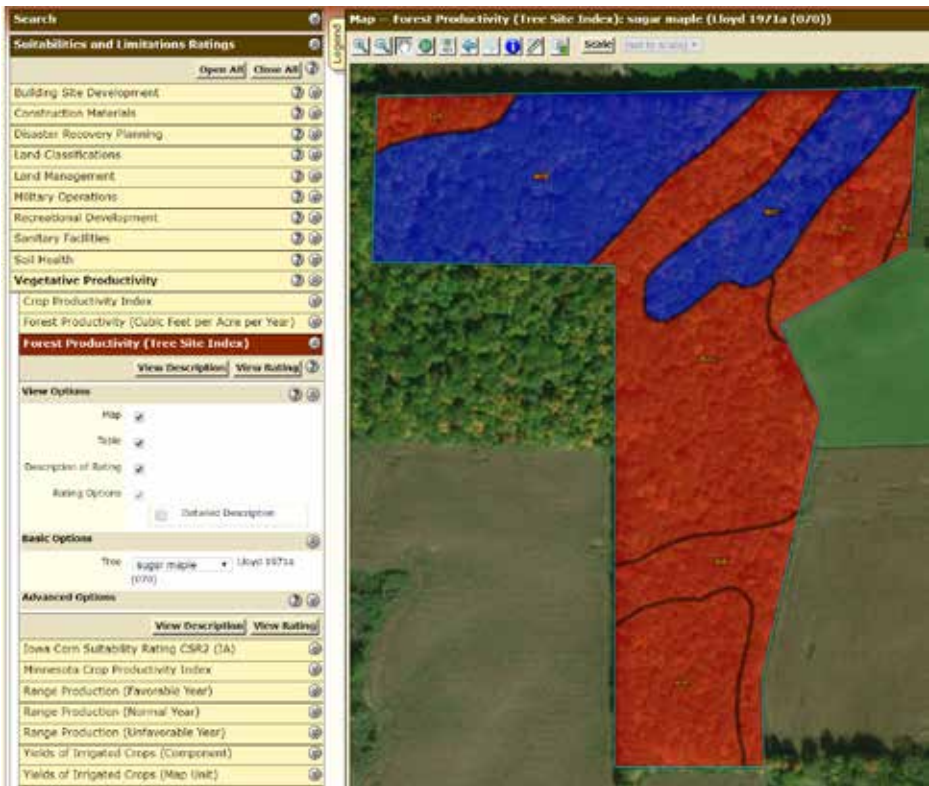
Search

Suitabilities and Limitations Ratings

Open All Close All

Building Site Development

Construction Materials

Disaster Recovery Planning

Land Classifications

Land Management

Military Operations

Recreational Development

Sanitary Facilities

Soil Health

Vegetative Productivity

Crop Productivity Index

Forest Productivity (Cubic Feet per Acre per Year)

Forest Productivity (Tree Site Index)

View Description View Rating

View Options

Map

Table

Description of Rating

Rating Options

Detailed Description

Basic Options

Tree sugar maple (070) Lloyd 1971a

Advanced Options

View Description View Rating

Iowa Corn Suitability Rating CSR2 (IA)

Minnesota Crop Productivity Index

Range Production (Favorable Year)

Range Production (Normal Year)

Range Production (Unfavorable Year)

Yields of Irrigated Crops (Component)

Yields of Irrigated Crops (Map Unit)

Legend

Map — Forest Productivity (Tree Site Index): sugar maple (Lloyd 1971a (070))

Scale (not to scale)